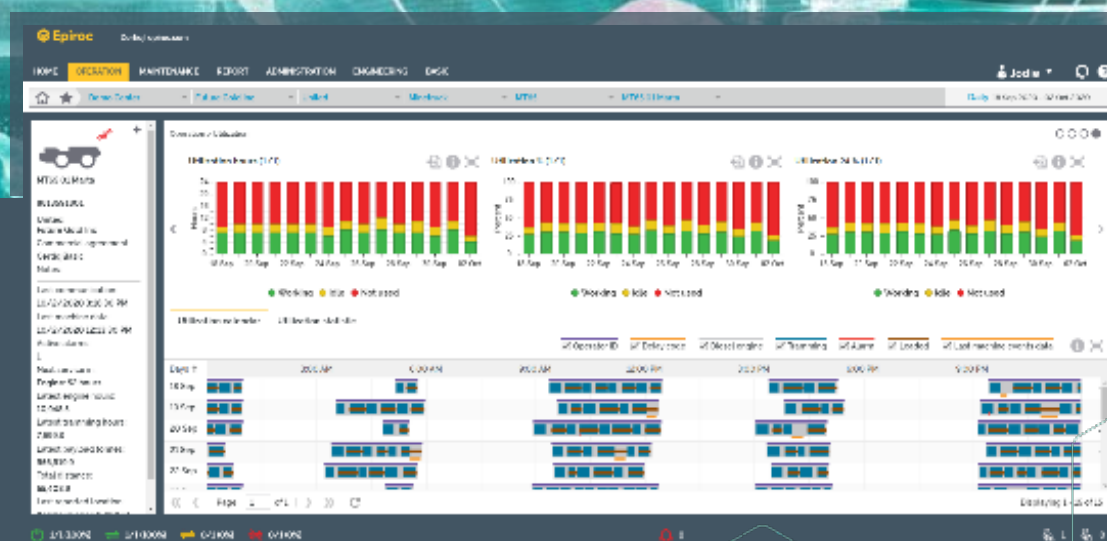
Epiroc

HOME OPERATION MAINTENANCE REPORT ADMINISTRATION ENGINEERING DASK

Jodie

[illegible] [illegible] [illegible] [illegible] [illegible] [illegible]

MT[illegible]

Working Idle Not used

Working Idle Not used

Working Idle Not used

Operator ID Delay code Diesel engine Tramming Alarm Loaded

Days

18 Sep
19 Sep
20 Sep
21 Sep
22 Sep

Page 1 of 1

Displaying 1 - 15 of 15